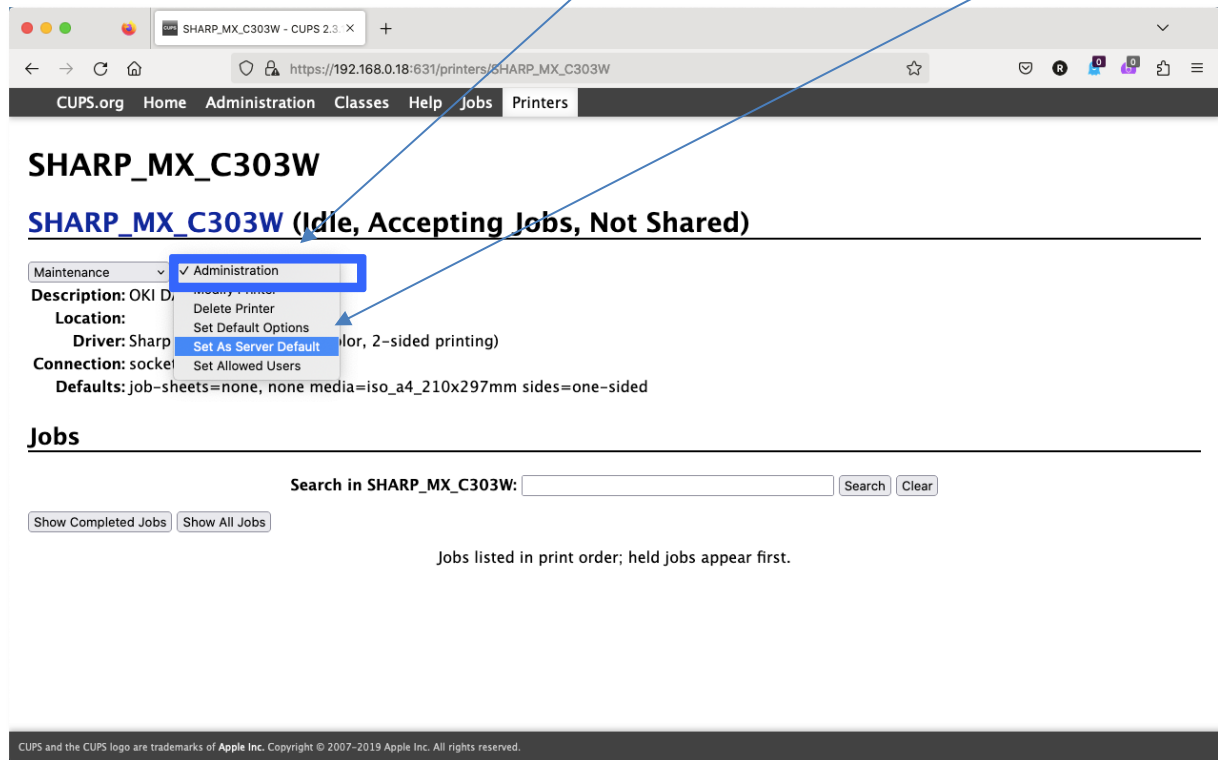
SHARP_MX_C303W - CUPS 2.3 ×
+

https://192.168.0.18:631/printers/SHARP_MX_C303W

CUPS.org Home Administration Classes Help Jobs Printers

SHARP_MX_C303W

SHARP_MX_C303W (Idle, Accepting Jobs, Not Shared)

Maintenance
✓ Administration
Modify Printer
Delete Printer
Set Default Options
Set As Server Default
Set Allowed Users

Description: OKI D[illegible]
Location:
Driver: Sharp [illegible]olor, 2-sided printing)
Connection: socket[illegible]
Defaults: job-sheets=none, none media=iso_a4_210x297mm sides=one-sided

Jobs

Search in SHARP_MX_C303W: Search Clear

Show Completed Jobs Show All Jobs

Jobs listed in print order; held jobs appear first.

CUPS and the CUPS logo are trademarks of Apple Inc. Copyright © 2007-2019 Apple Inc. All rights reserved.